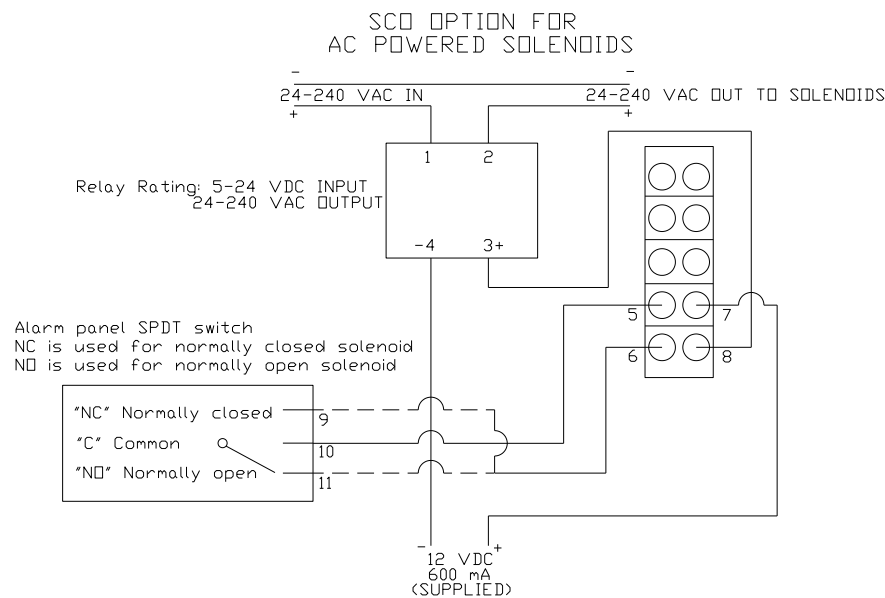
SCO OPTION FOR
AC POWERED SOLENOIDS

-
24-240 VAC IN
+

-
24-240 VAC OUT TO SOLENOIDS
+

1 2

-4 3+

Relay Rating: 5-24 VDC INPUT
24-240 VAC OUTPUT

5 7
6 8

Alarm panel SPDT switch
NC is used for normally closed solenoid
NO is used for normally open solenoid

"NC" Normally closed 9
"C" Common 10
"NO" Normally open 11

- 12 VDC +
600 mA
(SUPPLIED)